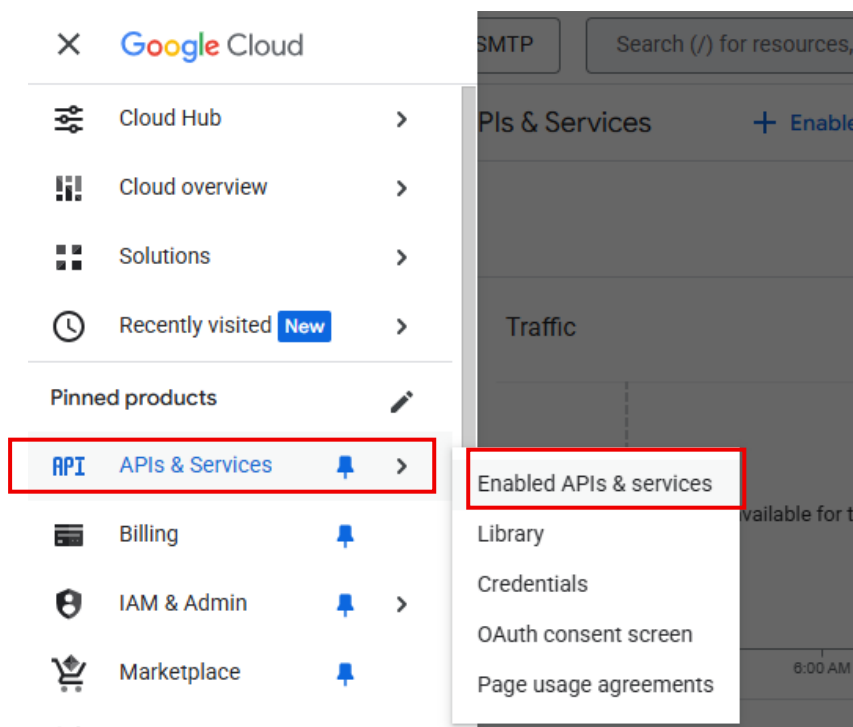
Google Cloud

SMTP

Search (/) for resources,

Cloud Hub

Cloud overview

Solutions

Recently visited New

Pinned products

API APIs & Services

Billing

IAM & Admin

Marketplace

PIs & Services

+ Enable

Traffic

Enabled APIs & services

Library

Credentials

OAuth consent screen

Page usage agreements

vailable for t

6:00 AM